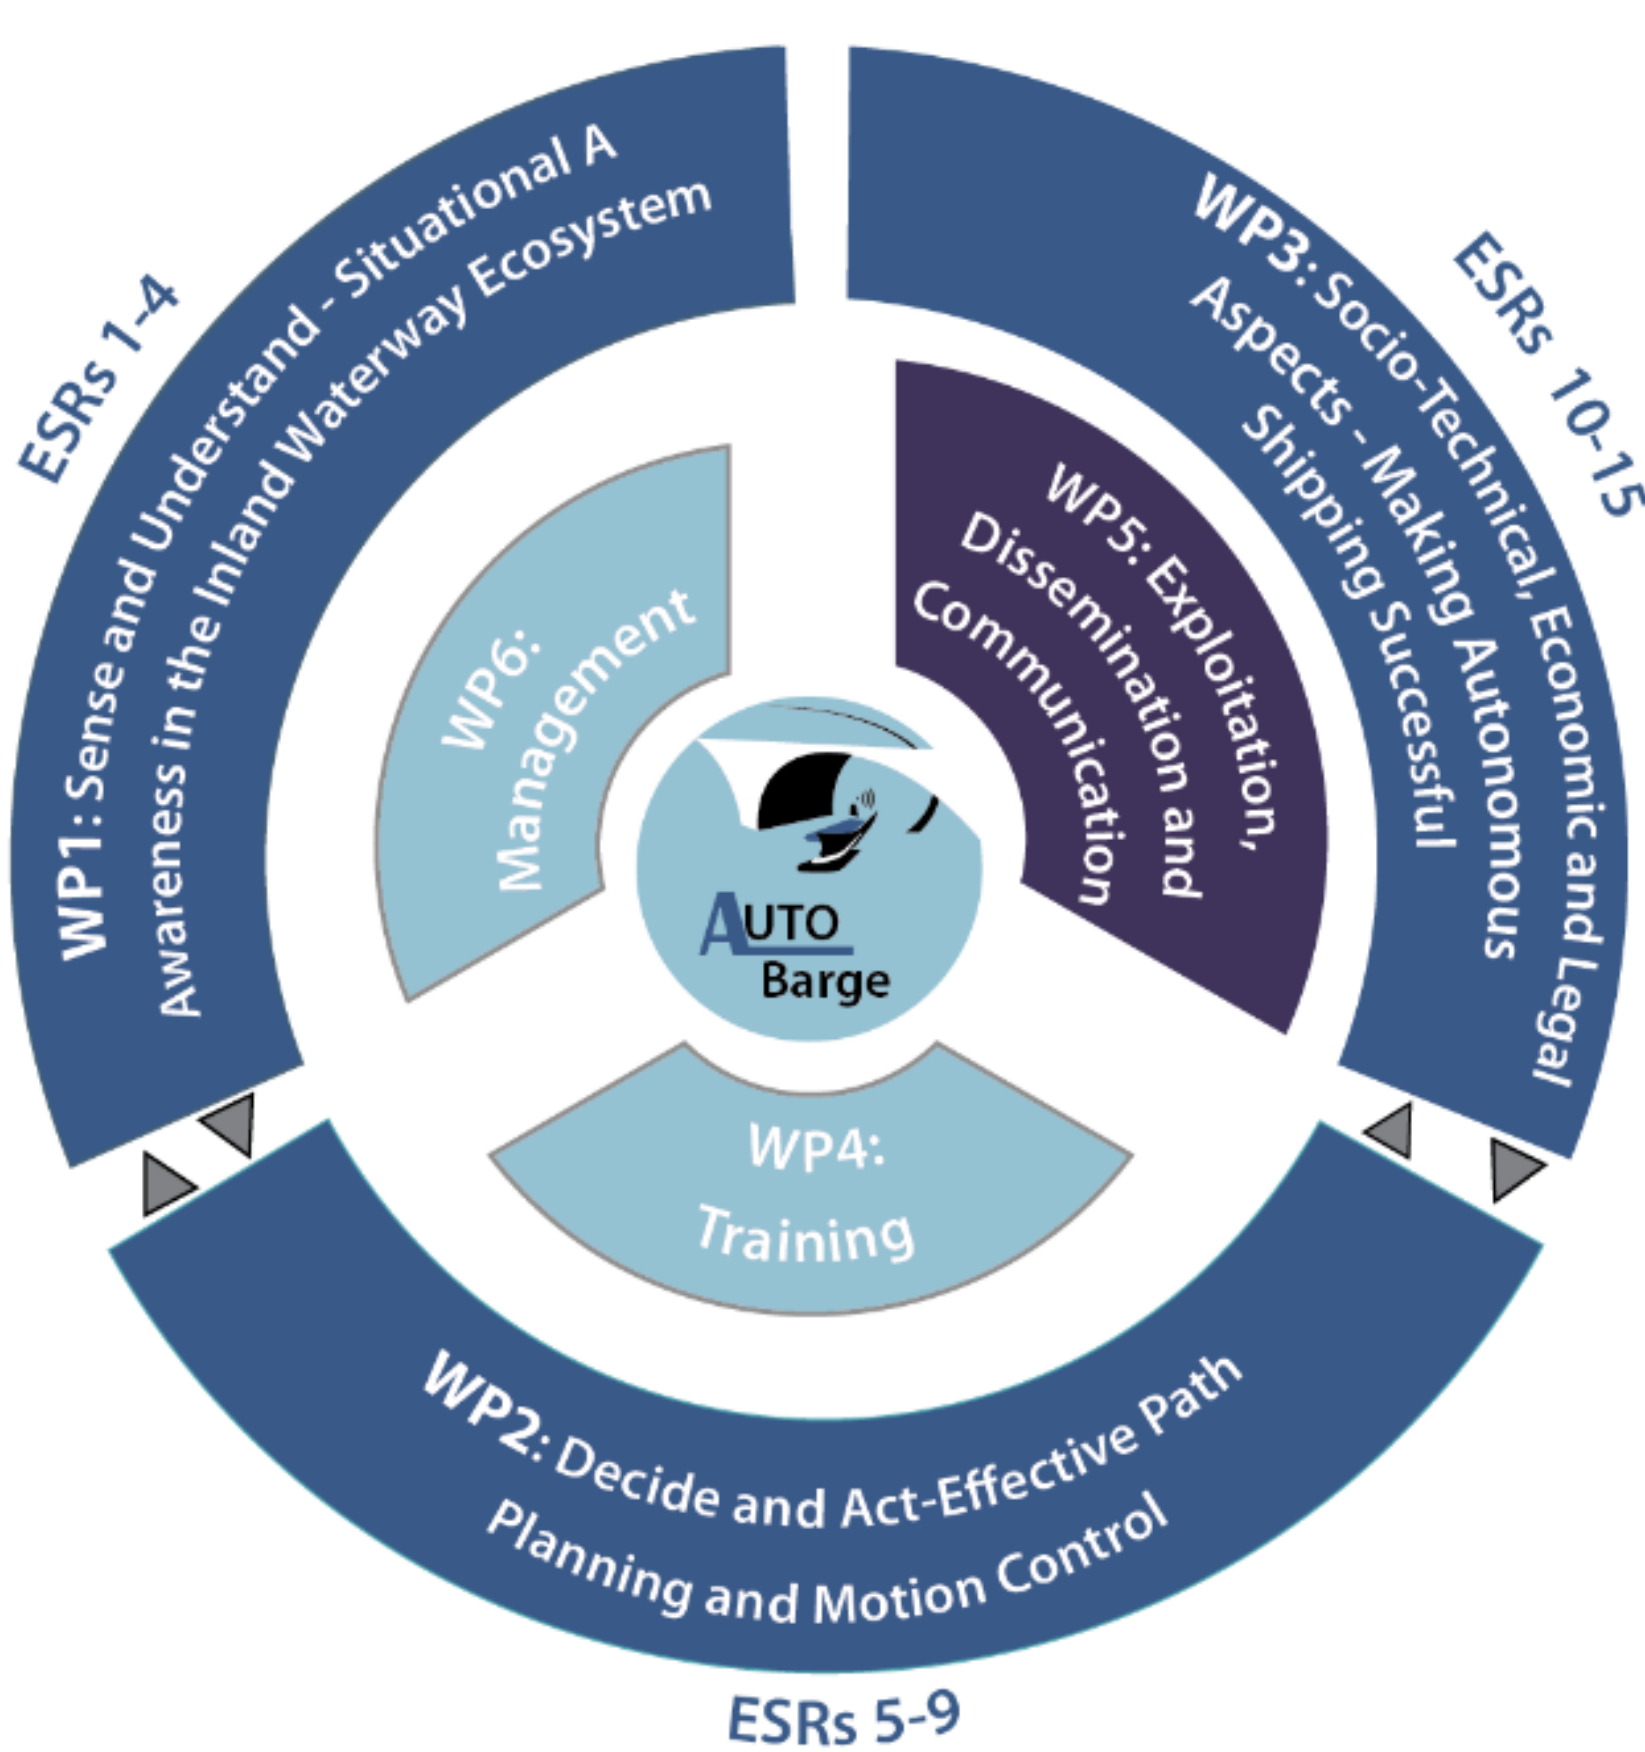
ESRs 1-4

WP1: Sense and Understand - Situational A Awareness in the Inland Waterway Ecosystem

WP3: Socio-Technical, Economic and Legal Aspects - Making Autonomous Shipping Successful

ESRs 10-15

WP6: Management

WP5: Exploitation, Dissemination and Communication

AUTO Barge

WP4: Training

WP2: Decide and Act-Effective Path Planning and Motion Control

ESRs 5-9